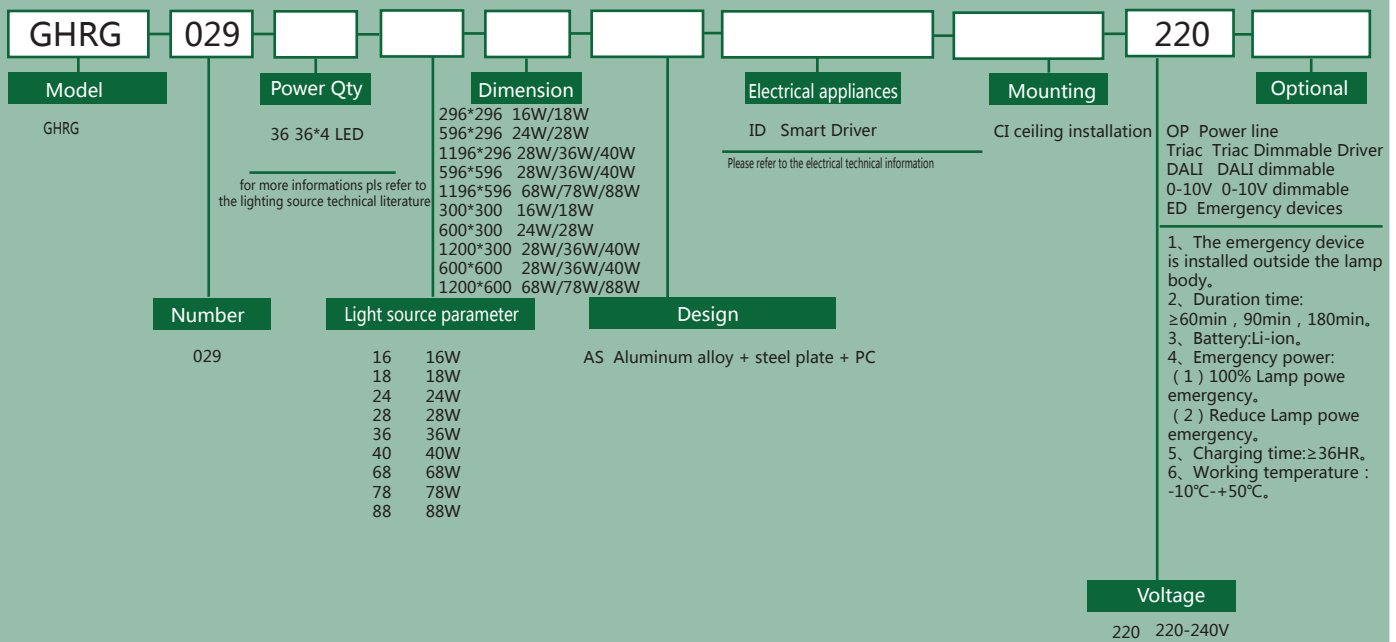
GHRG 029 220

Model
GHRG

Power Qty
36 36*4 LED
for more informations pls refer to the lighting source technical literature

Dimension
296*296 16W/18W
596*296 24W/28W
1196*296 28W/36W/40W
596*596 28W/36W/40W
1196*596 68W/78W/88W
300*300 16W/18W
600*300 24W/28W
1200*300 28W/36W/40W
600*600 28W/36W/40W
1200*600 68W/78W/88W

Electrical appliances
ID Smart Driver
Please refer to the electrical technical information

Mounting
CI ceiling installation

Optional
OP Power line
Triac Triac Dimmable Driver
DALI DALI dimmable
0-10V 0-10V dimmable
ED Emergency devices

1、The emergency device is installed outside the lamp body。
2、Duration time: ≥60min，90min，180min。
3、Battery:Li-ion。
4、Emergency power:
（1）100% Lamp powe emergency。
（2）Reduce Lamp powe emergency。
5、Charging time:≥36HR。
6、Working temperature : -10℃-+50℃。

Number
029

Light source parameter
16 16W
18 18W
24 24W
28 28W
36 36W
40 40W
68 68W
78 78W
88 88W

Design
AS Aluminum alloy + steel plate + PC

Voltage
220 220-240V